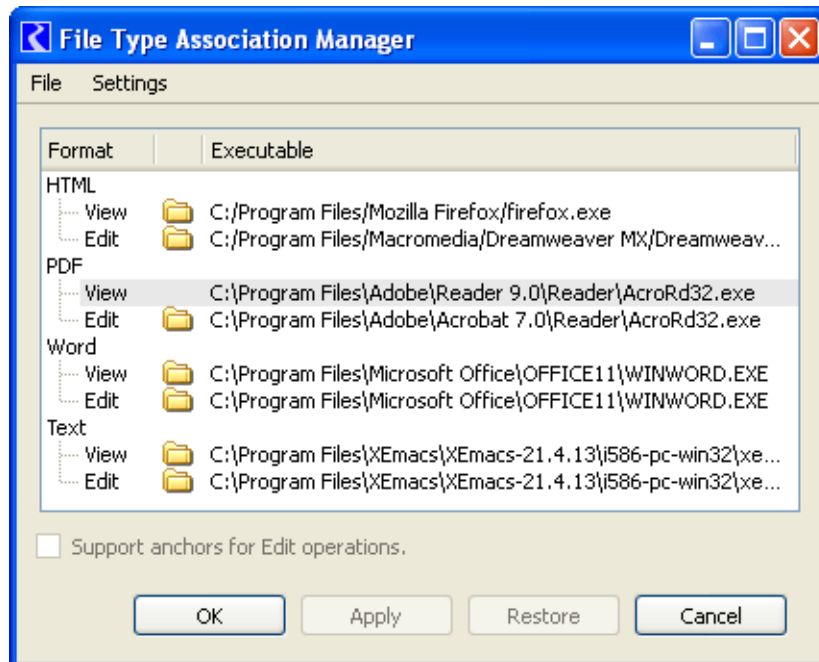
File Type Association Manager

File Settings

| Format | | Executable |
|---|---|---|
| HTML | | |
| View | | C:/Program Files/Mozilla Firefox/firefox.exe |
| Edit | | C:/Program Files/Macromedia/Dreamweaver MX/Dreamweav... |
| PDF | | |
| View | | C:\Program Files\Adobe\Reader 9.0\Reader\AcroRd32.exe |
| Edit | | C:\Program Files\Adobe\Acrobat 7.0\Reader\AcroRd32.exe |
| Word | | |
| View | | C:\Program Files\Microsoft Office\OFFICE11\WINWORD.EXE |
| Edit | | C:\Program Files\Microsoft Office\OFFICE11\WINWORD.EXE |
| Text | | |
| View | | C:\Program Files\XEmacs\XEmacs-21.4.13\i586-pc-win32\xe... |
| Edit | | C:\Program Files\XEmacs\XEmacs-21.4.13\i586-pc-win32\xe... |

Support anchors for Edit operations.

OK Apply Restore Cancel